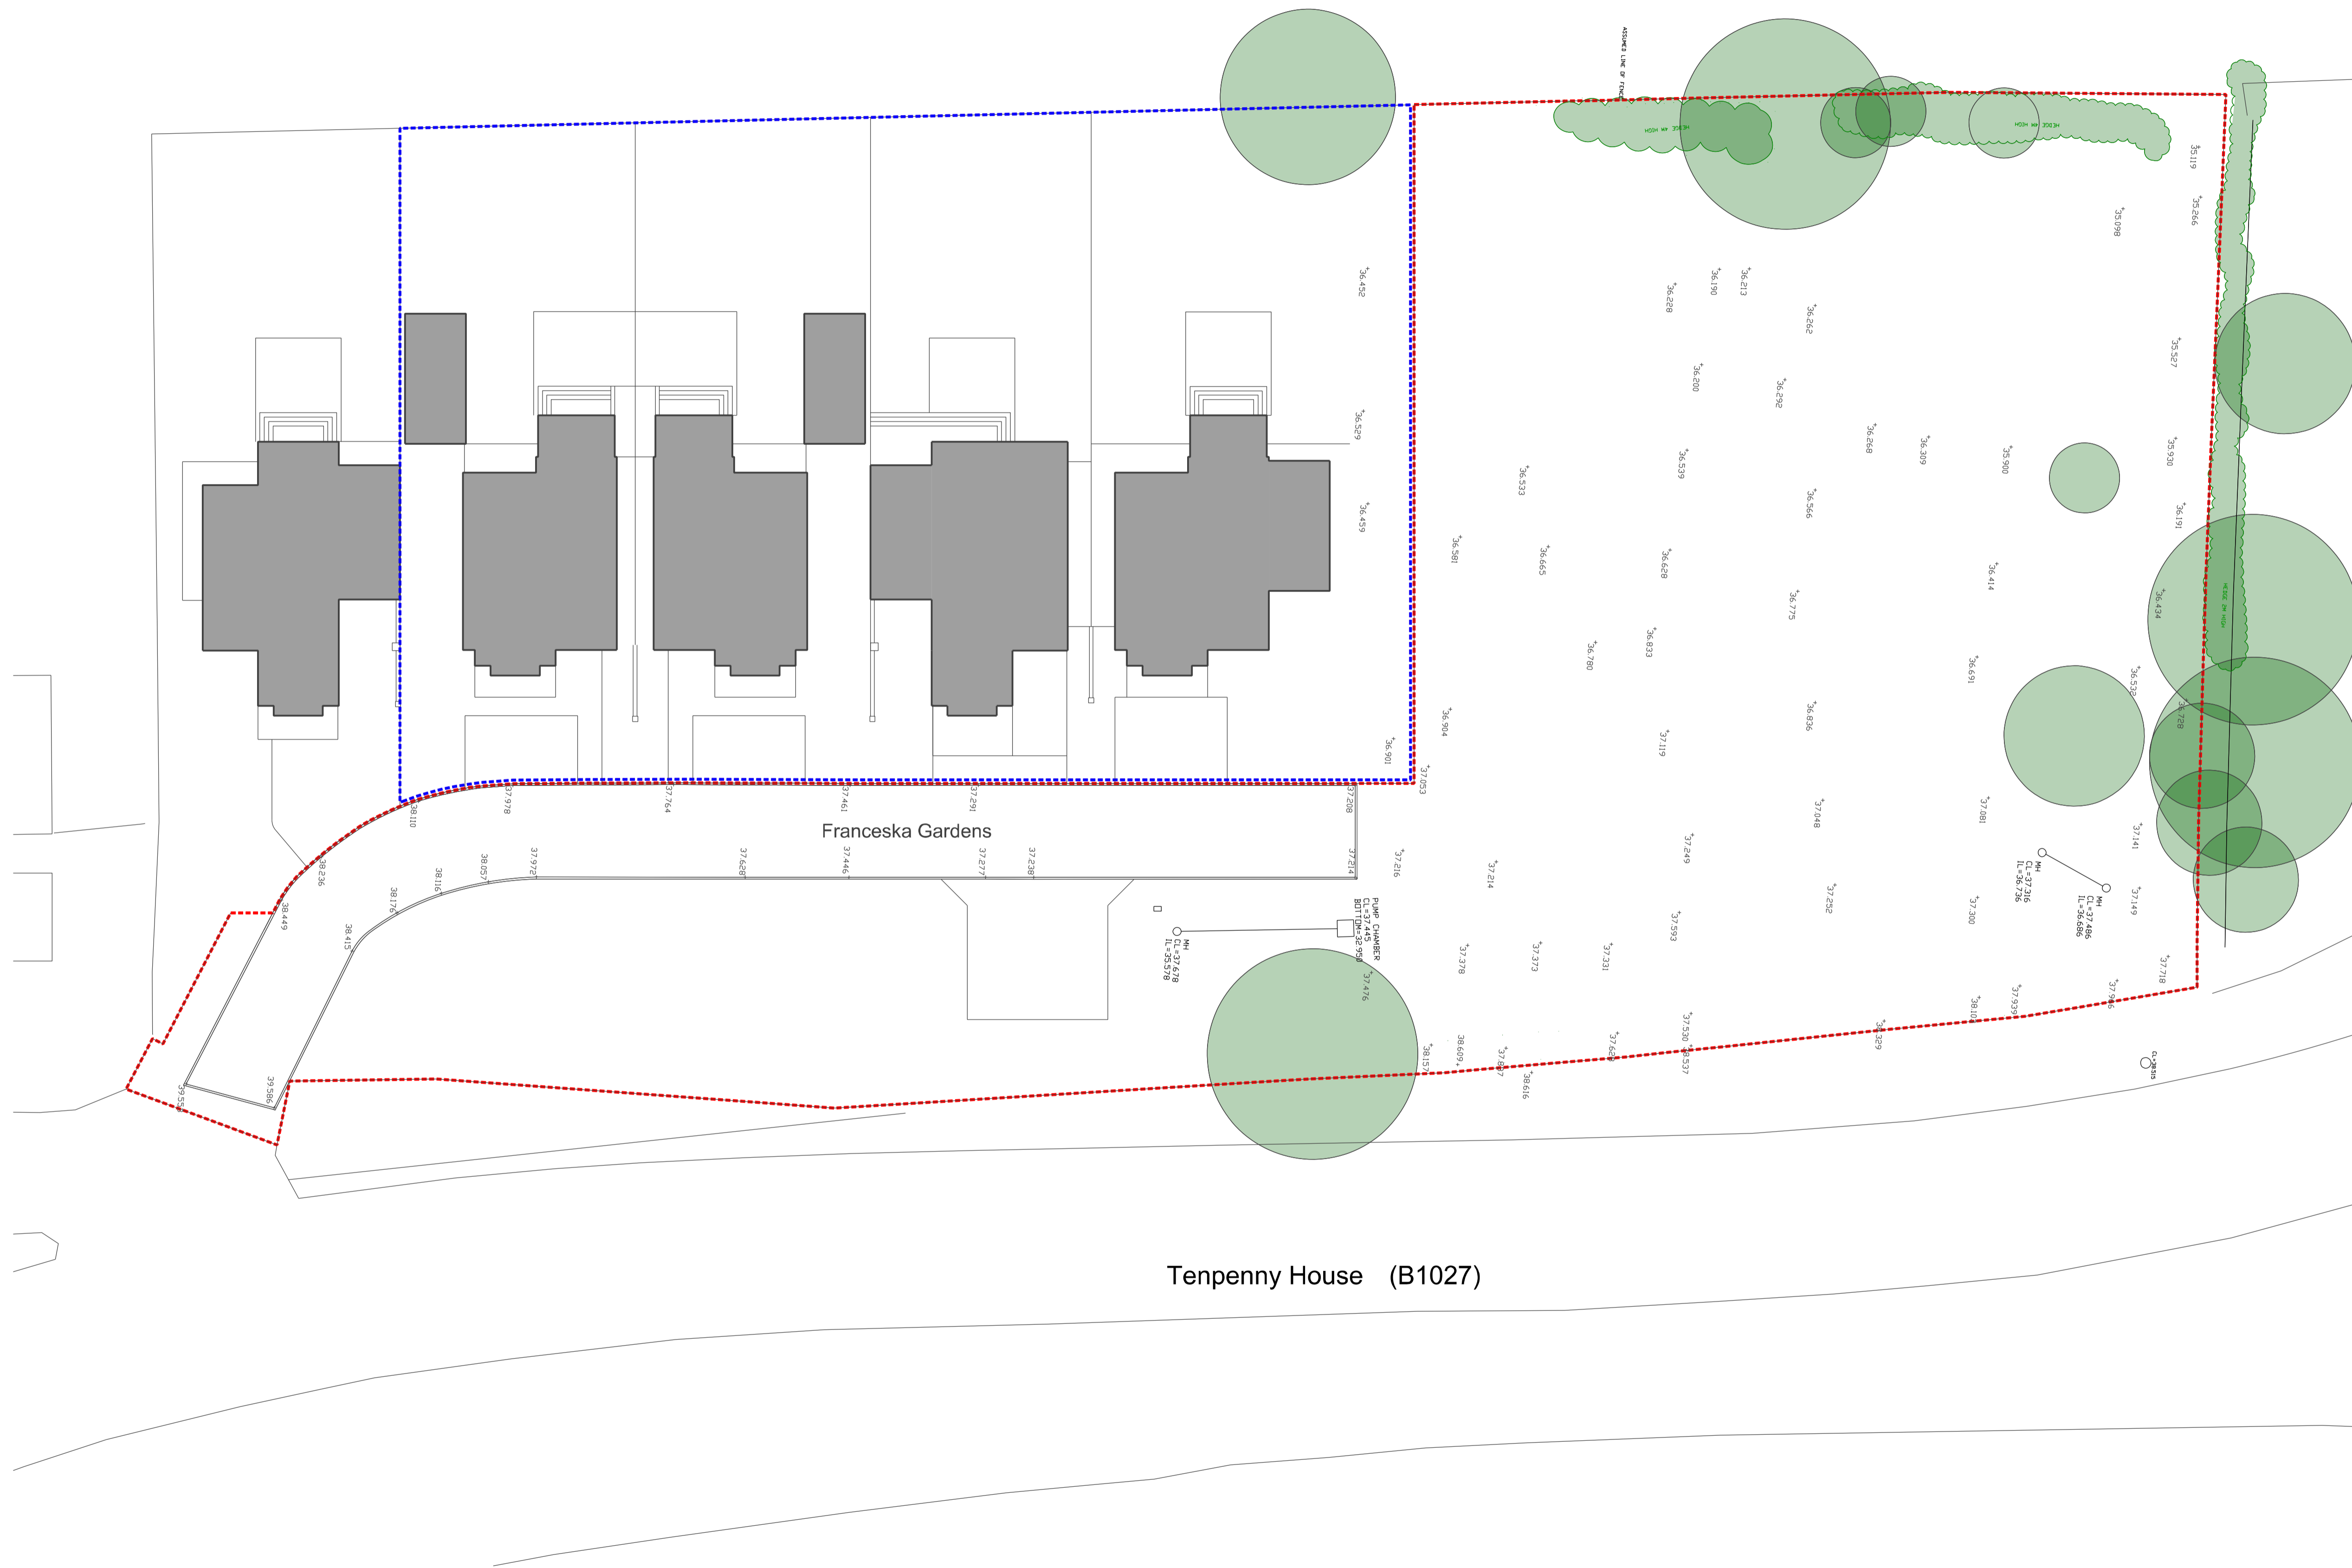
Franceska Gardens

Tenpenny House (B1027)

ASSUMED LINE OF FENCE

HEDGE 4m HIGH

HEDGE 4m HIGH

HEDGE 2m HIGH

PUMP CHAMBER
CL=37.445
BOTTOM=32.958

MH
CL=37.678
IL=35.578

MH
CL=37.316
IL=36.736

MH
CL=37.486
IL=36.686

36.452
36.529
36.459
36.901
36.904
37.053
36.581
36.533
36.665
36.228
36.190
36.213
36.262
36.200
36.292
36.539
36.268
36.309
35.900
36.566
36.628
36.775
36.833
36.780
37.119
36.836
36.414
36.691
36.434
36.538
36.728
35.119
35.266
35.098
35.527
35.930
36.191
37.978
37.764
37.461
37.291
37.208
37.214
37.216
38.110
38.236
38.449
38.178
38.116
38.057
37.972
37.628
37.446
37.277
37.238
38.415
39.586
39.556
37.214
37.249
37.048
37.081
37.141
37.149
37.252
37.593
37.300
37.378
37.373
37.331
37.476
38.157
38.609
37.637
38.616
37.628
37.530
38.537
38.329
38.101
37.939
37.966
37.718
CL=38.855